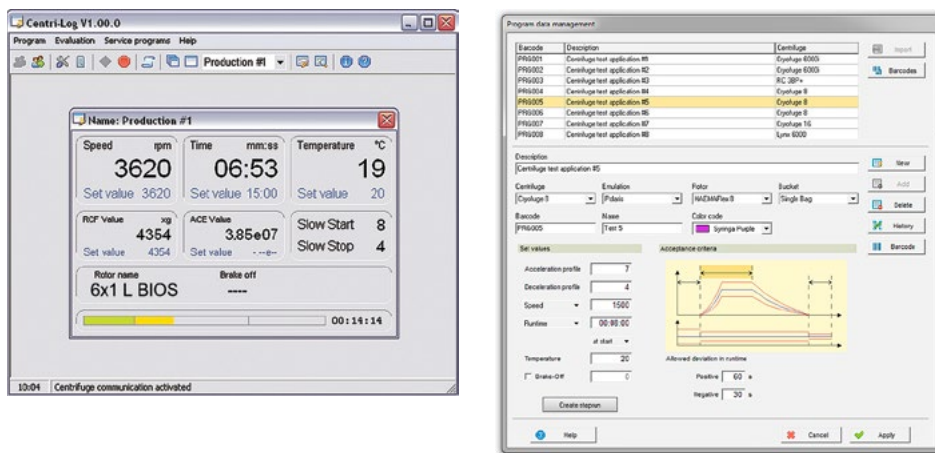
Centri-Log V1.00.0

Program Evaluation Service programs Help

Production #1

Name: Production #1

Speed rpm
3620
Set value 3620

Time mm:ss
06:53
Set value 15:00

Temperature °C
19
Set value 20

RCF Value xg
4354
Set value 4354

ACE Value
3.85e07
Set value ---e--

Slow Start 8
Slow Stop 4

Rotor name
6x1 L BIOS

Brake off
----

00:14:14

10:04 Centrifuge communication activated

Program data management

| Barcode | Description | Centrifuge |
|---|---|---|
| PRG001 | Centrifuge test application #1 | Cryofuge 6000i |
| PRG002 | Centrifuge test application #2 | Cryofuge 6000i |
| PRG003 | Centrifuge test application #3 | RC 3BP+ |
| PRG004 | Centrifuge test application #4 | Cryofuge 8 |
| PRG005 | Centrifuge test application #5 | Cryofuge 8 |
| PRG006 | Centrifuge test application #6 | Cryofuge 8 |
| PRG007 | Centrifuge test application #7 | Cryofuge 16 |
| PRG008 | Centrifuge test application #8 | Lynx 6000 |

Import
Barcodes

Description
Centrifuge test application #5

Centrifuge
Cryofuge 8
Emulation
Pdasis
Rotor
HAEMAflex 8
Bucket
Single Bag

Barcode
PRG005
Name
Test 5
Color code
Syringa Purple

New
Add
Delete
History
Barcode

Set values
Acceleration profile 7
Deceleration profile 4
Speed 1500
Runtime 00:08:00
at start
Temperature 20
Brake-Off 0

Acceptance criteria
Allowed deviation in runtime
Positive 60 s
Negative 30 s

Create stepsun

Help
Cancel
Apply